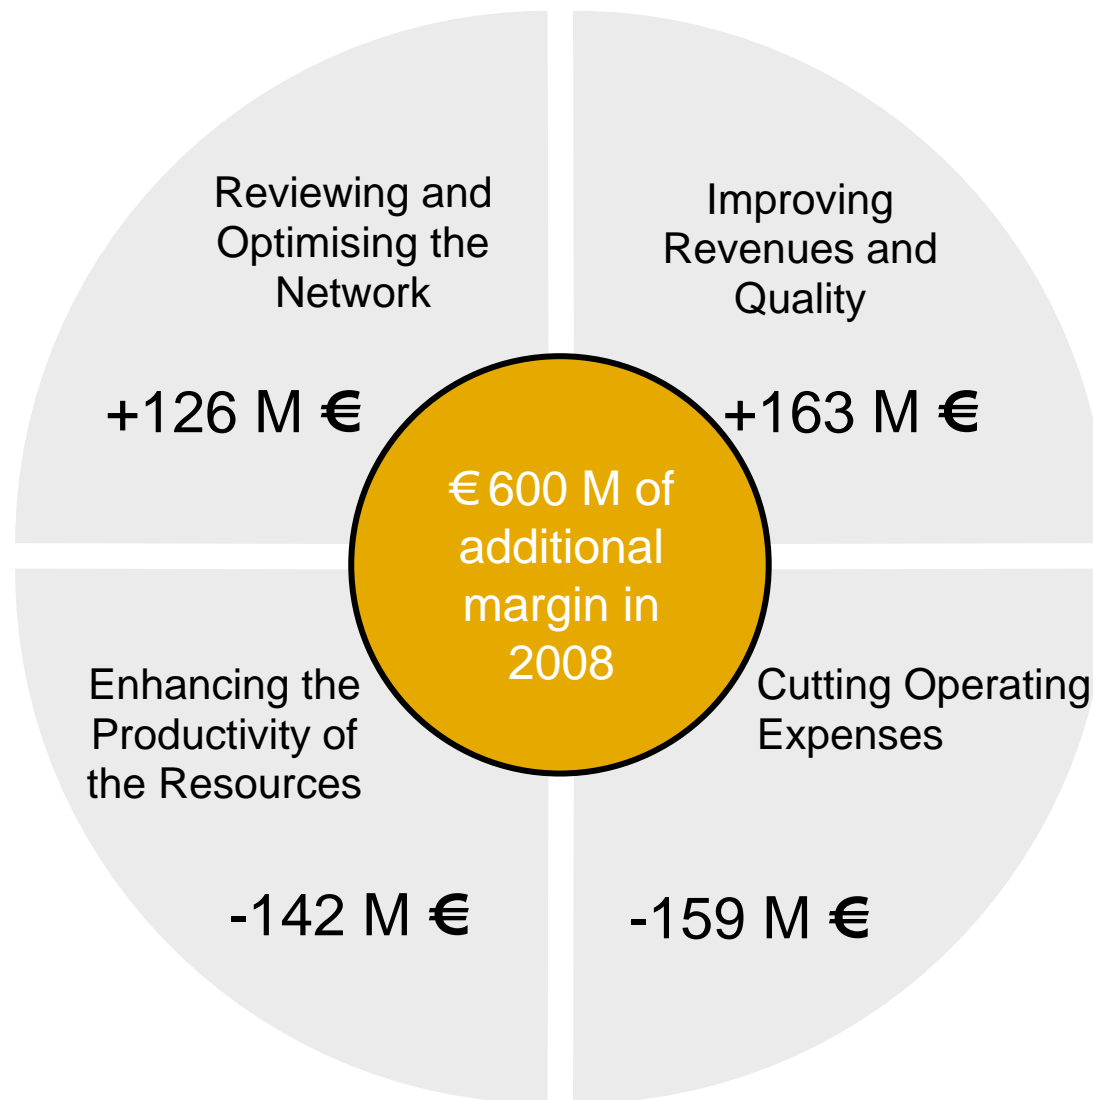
Reviewing and Optimising the Network

+126 M €

Improving Revenues and Quality

+163 M €

€ 600 M of additional margin in 2008

Enhancing the Productivity of the Resources

-142 M €

Cutting Operating Expenses

-159 M €